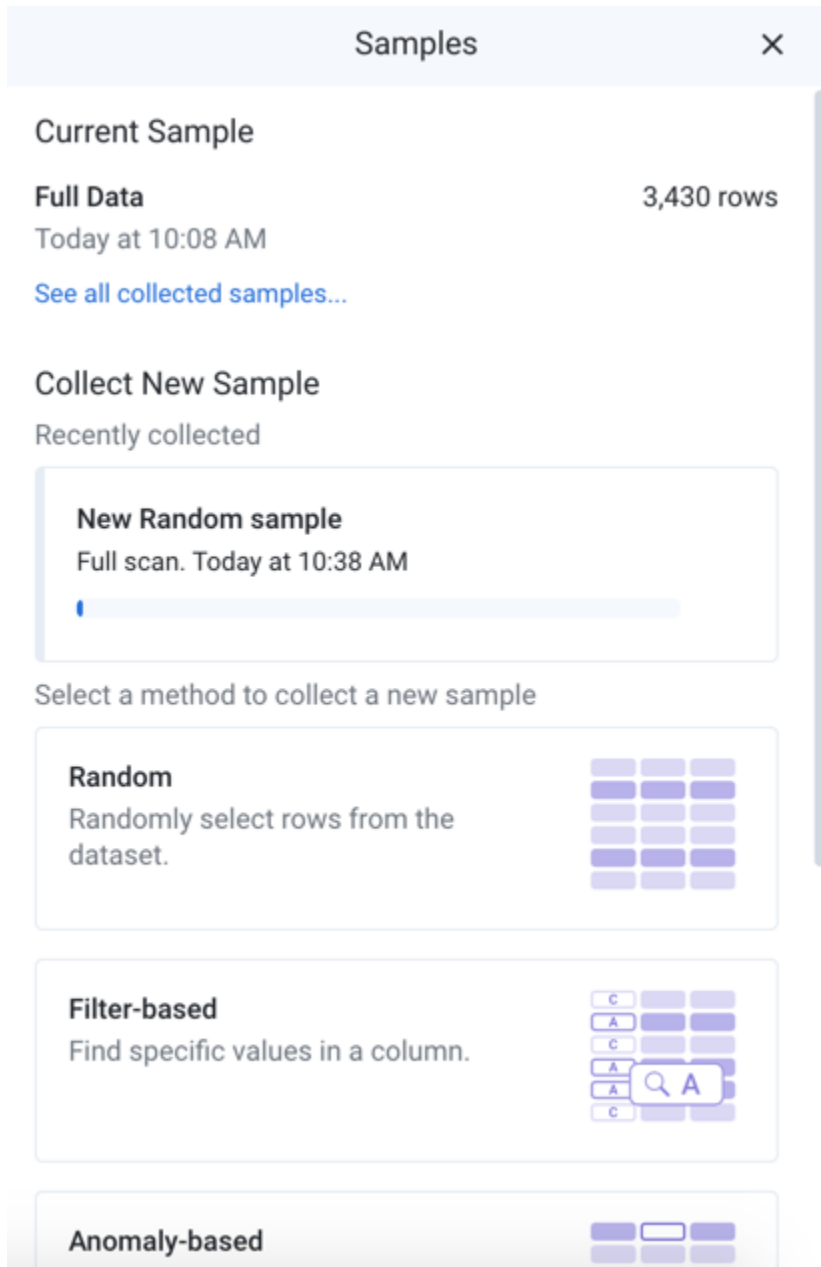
Samples

×

Current Sample

Full Data

3,430 rows

Today at 10:08 AM

See all collected samples...

Collect New Sample

Recently collected

New Random sample

Full scan. Today at 10:38 AM

Select a method to collect a new sample

Random

Randomly select rows from the dataset.

Filter-based

Find specific values in a column.

C
A
C
A
A
C
A

Anomaly-based